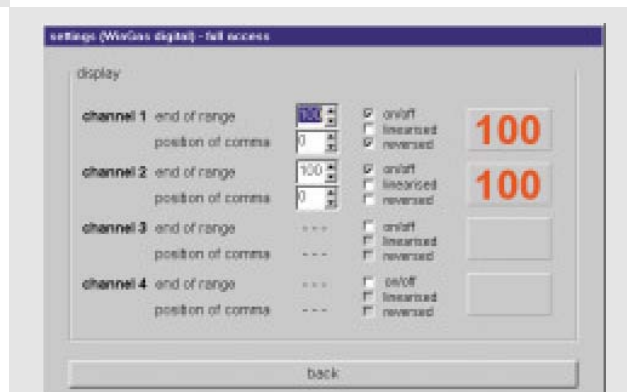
settings (WinGas digital) - full access

display

channel 1 end of range 100 on/off linearised reversed 100
position of comma 0

channel 2 end of range 100 on/off linearised reversed 100
position of comma 0

channel 3 end of range - - - on/off linearised reversed
position of comma - - -

channel 4 end of range - - - on/off linearised reversed
position of comma - - -

back